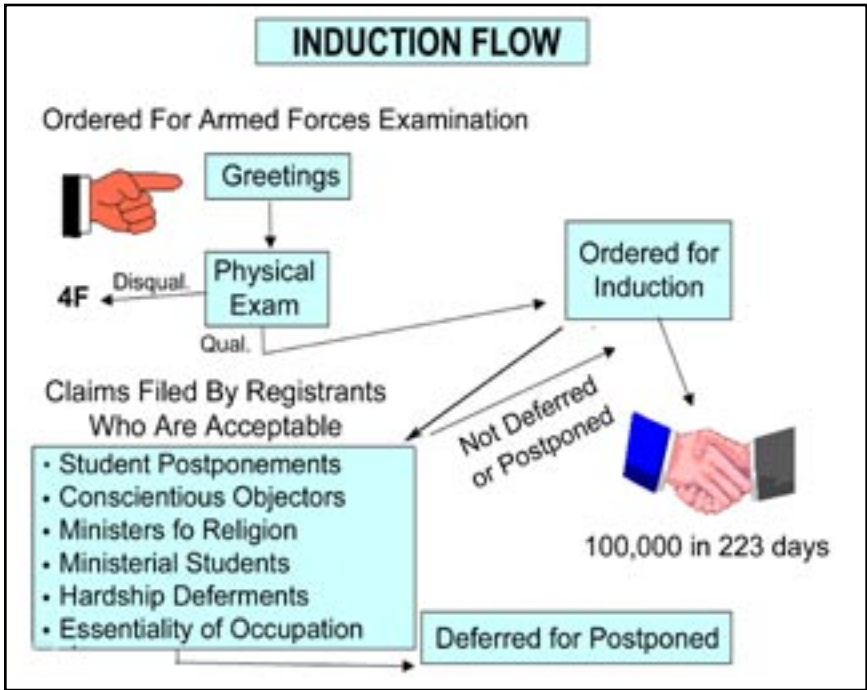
INDUCTION FLOW

Ordered For Armed Forces Examination

Greetings

Physical Exam

Disqual.

4F

Qual.

Ordered for Induction

Claims Filed By Registrants Who Are Acceptable

Not Deferred or Postponed

- Student Postponements
- Conscientious Objectors
- Ministers fo Religion
- Ministerial Students
- Hardship Deferments
- Essentiality of Occupation

100,000 in 223 days

Deferred for Postponed